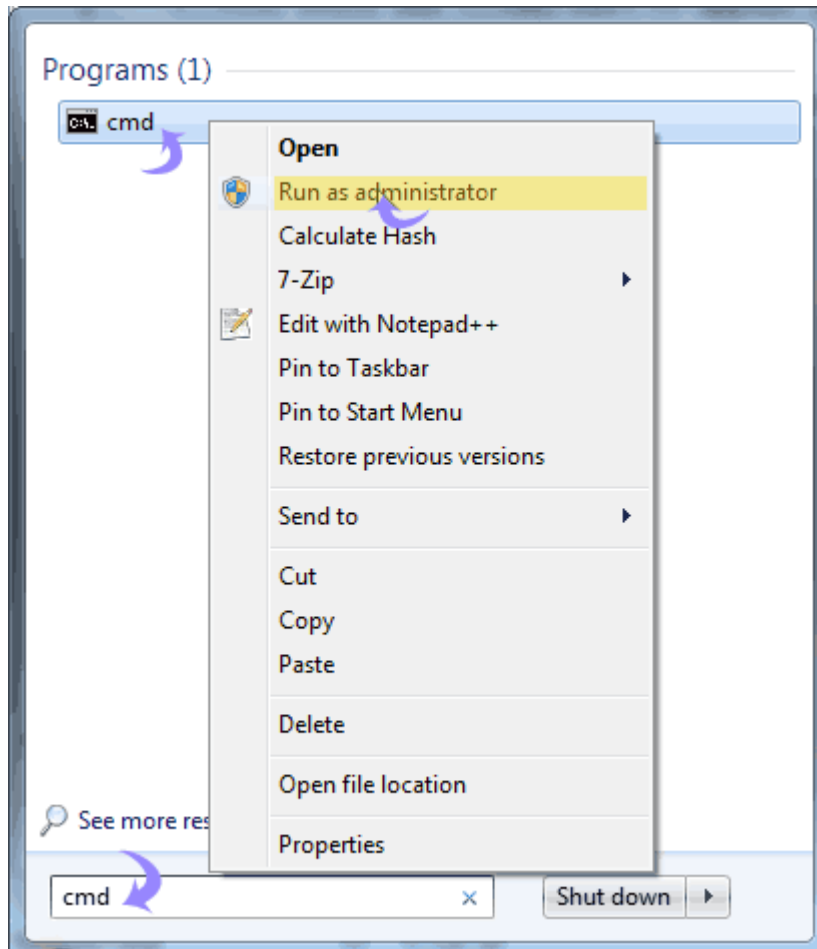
Programs (1)

cmd

Open
Run as administrator
Calculate Hash
7-Zip
Edit with Notepad++
Pin to Taskbar
Pin to Start Menu
Restore previous versions

Send to

Cut
Copy
Paste

Delete

Open file location

Properties

See more res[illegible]

cmd ×

Shut down